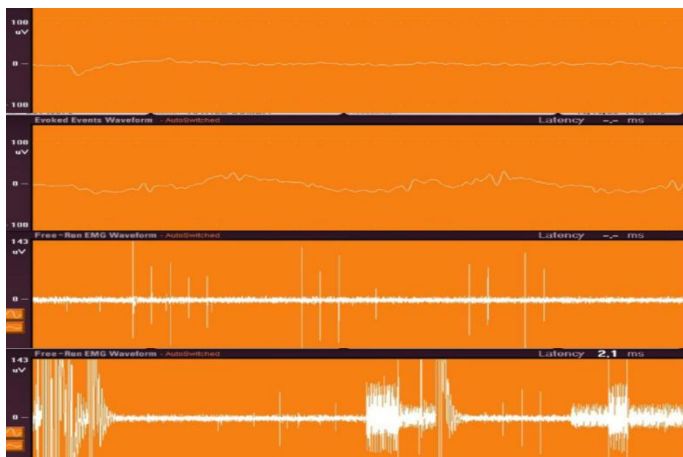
100
uV

0

100

Evoked Events Waveform - AutoSwitched
Latency -.- ms

100
uV

0

100

Free-Run EMG Waveform - AutoSwitched
Latency -.- ms

143
uV

0

Free-Run EMG Waveform - AutoSwitched
Latency 2.1 ms

143
uV

0